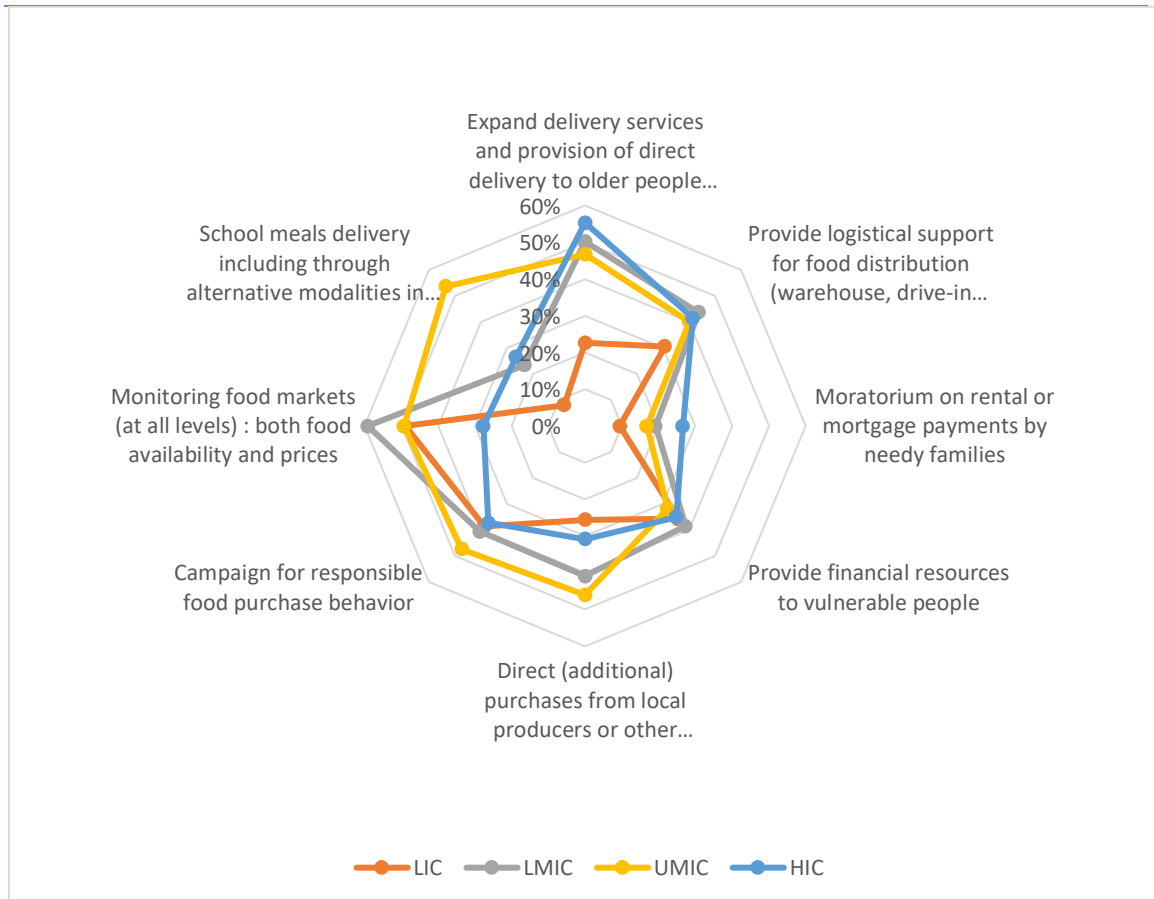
Expand delivery services and provision of direct delivery to older people…

Provide logistical support for food distribution (warehouse, drive-in…

Moratorium on rental or mortgage payments by needy families

Provide financial resources to vulnerable people

Direct (additional) purchases from local producers or other…

Campaign for responsible food purchase behavior

Monitoring food markets (at all levels) : both food availability and prices

School meals delivery including through alternative modalities in…

60%
50%
40%
30%
20%
10%
0%

LIC LMIC UMIC HIC